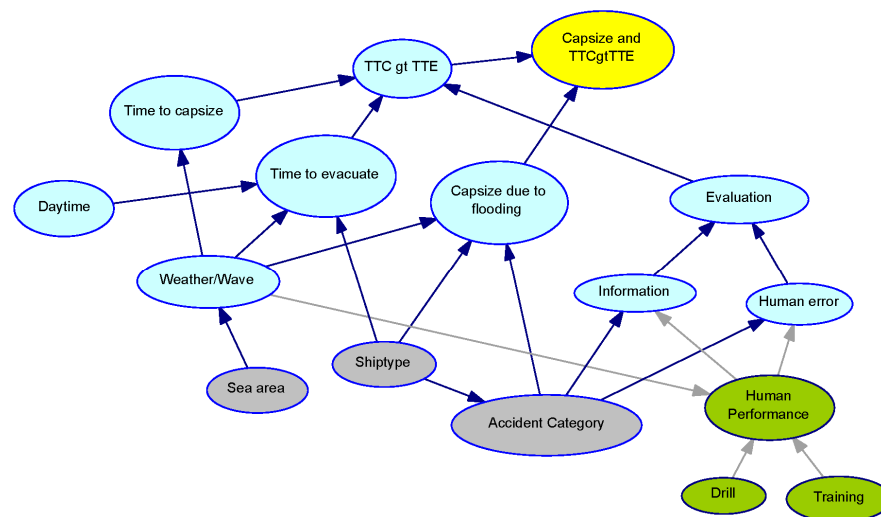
Capsize and TTCgtTTE

TTC gt TTE

Time to capsize

Time to evacuate

Capsize due to flooding

Evaluation

Daytime

Weather/Wave

Information

Human error

Shiptype

Sea area

Accident Category

Human Performance

Drill

Training